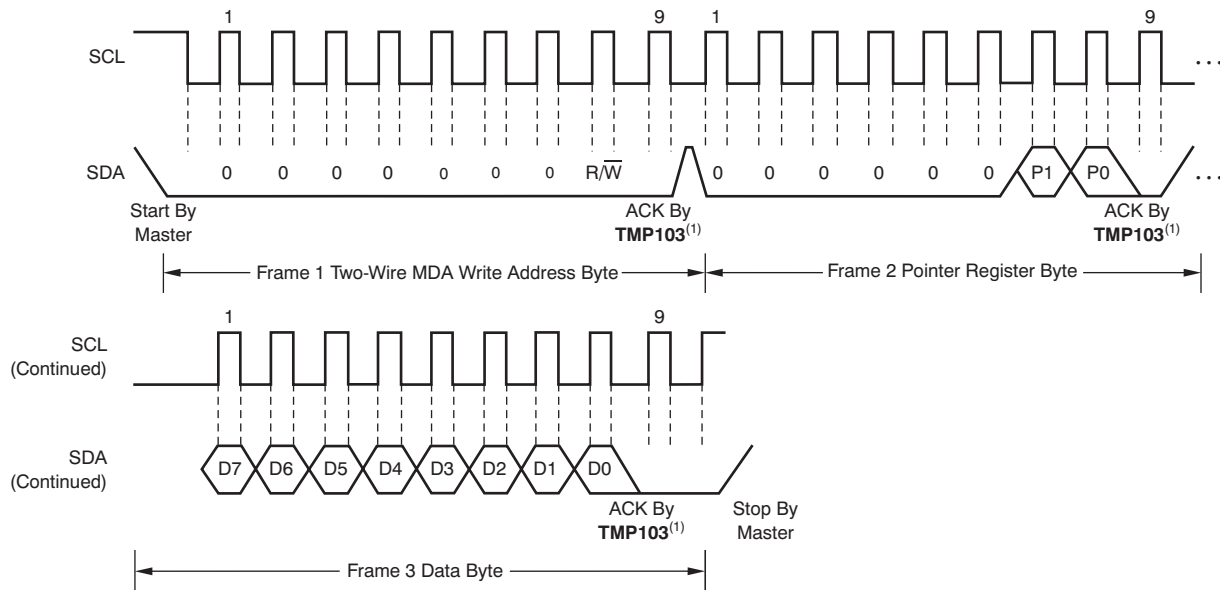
SCL

1

9

1

9

. . .

SDA

0 0 0 0 0 0 0 $R/\overline{W}$

0 0 0 0 0 0 P1 P0

. . .

Start By Master

ACK By **TMP103**$^{(1)}$

ACK By **TMP103**$^{(1)}$

Frame 1 Two-Wire MDA Write Address Byte

Frame 2 Pointer Register Byte

SCL (Continued)

1

9

SDA (Continued)

D7 D6 D5 D4 D3 D2 D1 D0

ACK By **TMP103**$^{(1)}$

Stop By Master

Frame 3 Data Byte